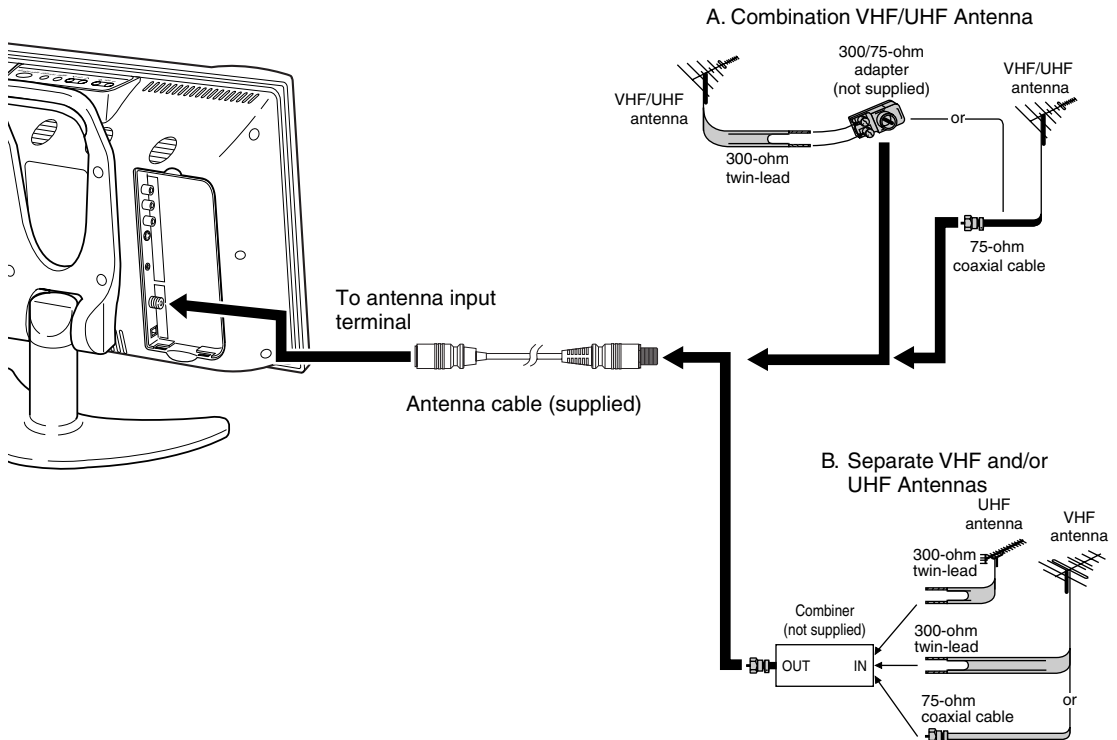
A. Combination VHF/UHF Antenna

VHF/UHF antenna

300/75-ohm adapter (not supplied)

or

VHF/UHF antenna

300-ohm twin-lead

75-ohm coaxial cable

To antenna input terminal

Antenna cable (supplied)

B. Separate VHF and/or UHF Antennas

UHF antenna

VHF antenna

300-ohm twin-lead

Combiner (not supplied)

OUT

IN

300-ohm twin-lead

75-ohm coaxial cable

or